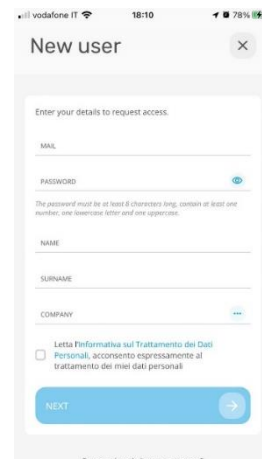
vodafone IT 18:10 78%

New user

Enter your details to request access.

MAIL

PASSWORD

The password must be at least 8 characters long, contain at least one number, one lowercase letter and one uppercase.

NAME

SURNAME

COMPANY

Letta l'Informativa sul Trattamento dei Dati Personali, acconsento espressamente al trattamento dei miei dati personali

NEXT

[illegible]